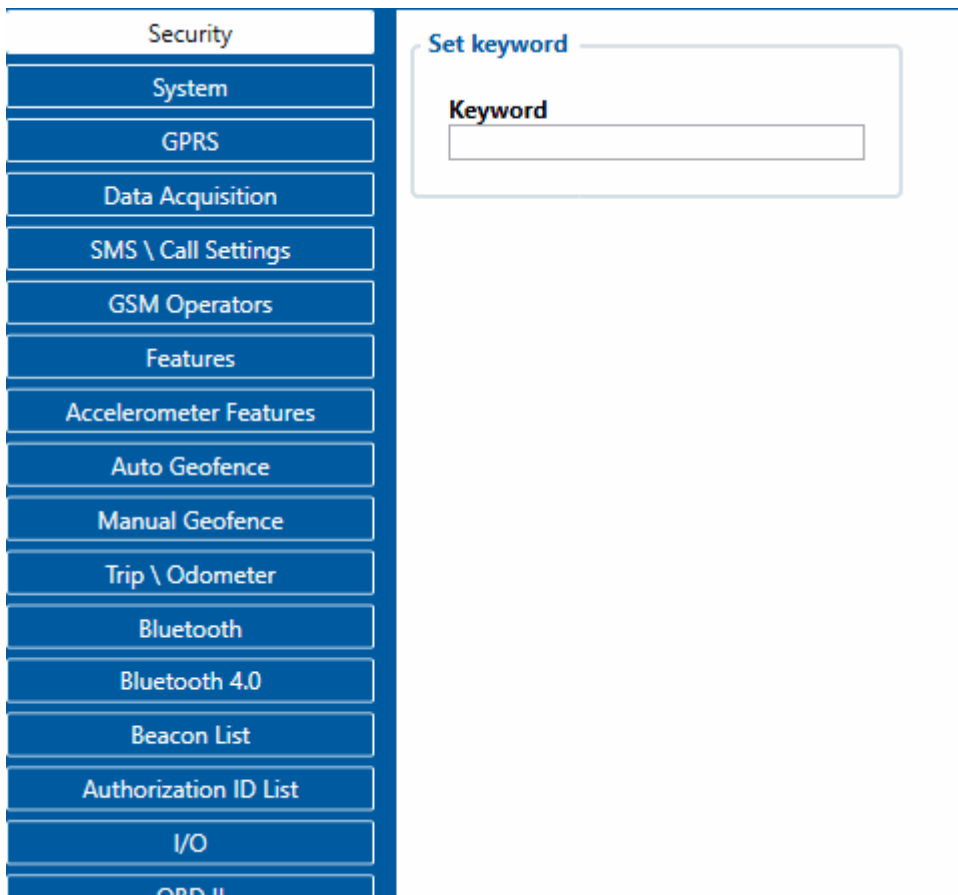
Security
System
GPRS
Data Acquisition
SMS \ Call Settings
GSM Operators
Features
Accelerometer Features
Auto Geofence
Manual Geofence
Trip \ Odometer
Bluetooth
Bluetooth 4.0
Beacon List
Authorization ID List
I/O
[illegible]

Set keyword

Keyword